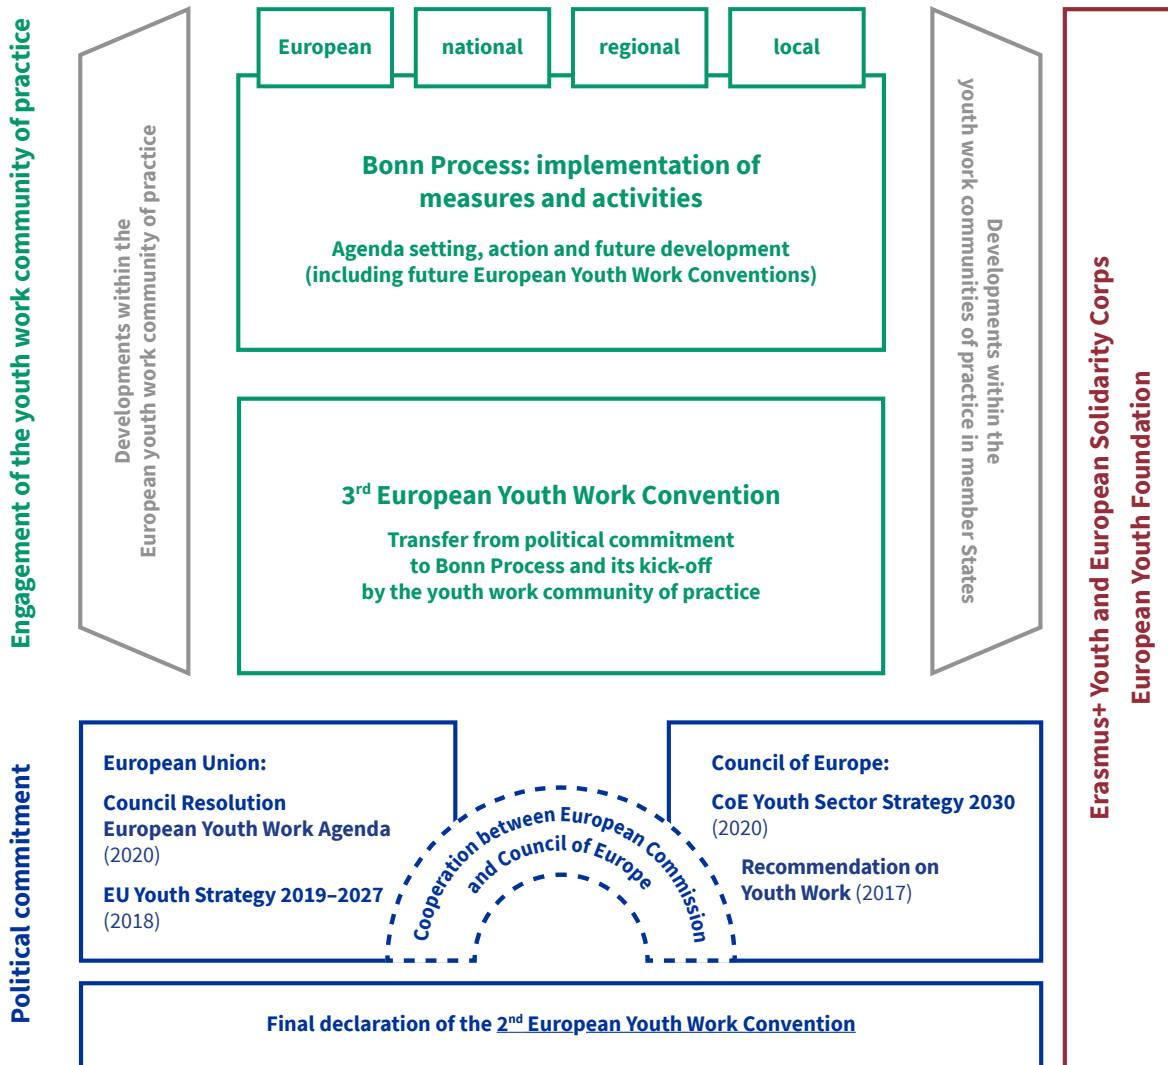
Engagement of the youth work community of practice

Developments within the European youth work community of practice

European

national

regional

local

Bonn Process: implementation of measures and activities

Agenda setting, action and future development (including future European Youth Work Conventions)

3$^{rd}$ European Youth Work Convention

Transfer from political commitment to Bonn Process and its kick-off by the youth work community of practice

Developments within the youth work communities of practice in member States

Erasmus+ Youth and European Solidarity Corps

European Youth Foundation

Political commitment

European Union:

Council Resolution European Youth Work Agenda (2020)

EU Youth Strategy 2019–2027 (2018)

Cooperation between European Commission and Council of Europe

Council of Europe:

CoE Youth Sector Strategy 2030 (2020)

Recommendation on Youth Work (2017)

Final declaration of the 2$^{nd}$ European Youth Work Convention